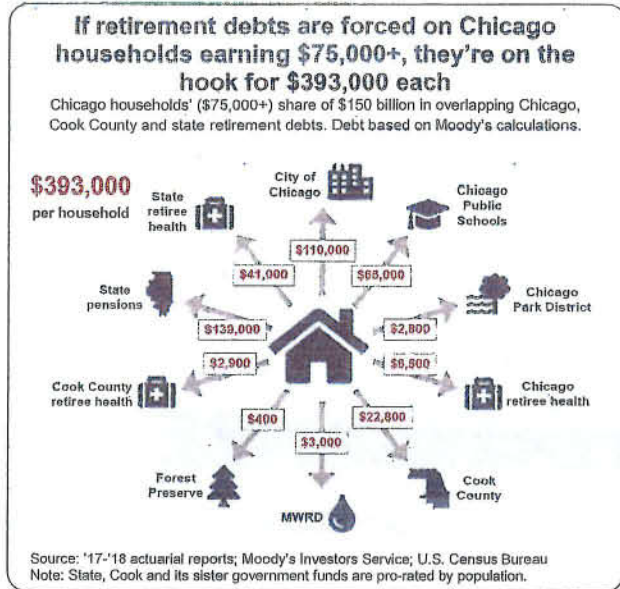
If retirement debts are forced on Chicago households earning $75,000+, they're on the hook for $393,000 each

Chicago households' ($75,000+) share of $150 billion in overlapping Chicago, Cook County and state retirement debts. Debt based on Moody's calculations.

$393,000 per household

State retiree health

City of Chicago

Chicago Public Schools

$110,000

$41,000

$68,000

State pensions

Chicago Park District

$139,000

$2,800

$2,900

$6,500

Cook County retiree health

Chicago retiree health

$400

$22,800

$3,000

Forest Preserve

Cook County

MWRD

Source: '17-'18 actuarial reports; Moody's Investors Service; U.S. Census Bureau
Note: State, Cook and its sister government funds are pro-rated by population.